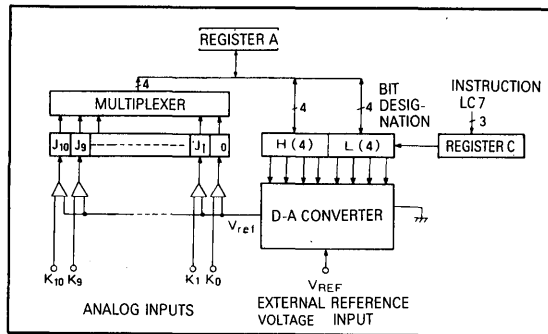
REGISTER A

4

MULTIPLEXER

$J_{10}$ $J_9$ $J_1$ 0

4 4

BIT DESIGNATION

INSTRUCTION LC7

3

H (4) L (4)

REGISTER C

D-A CONVERTER

$V_{ref}$

$K_{10}$ $K_9$ $K_1$ $K_0$

$V_{REF}$

ANALOG INPUTS

EXTERNAL REFERENCE VOLTAGE INPUT